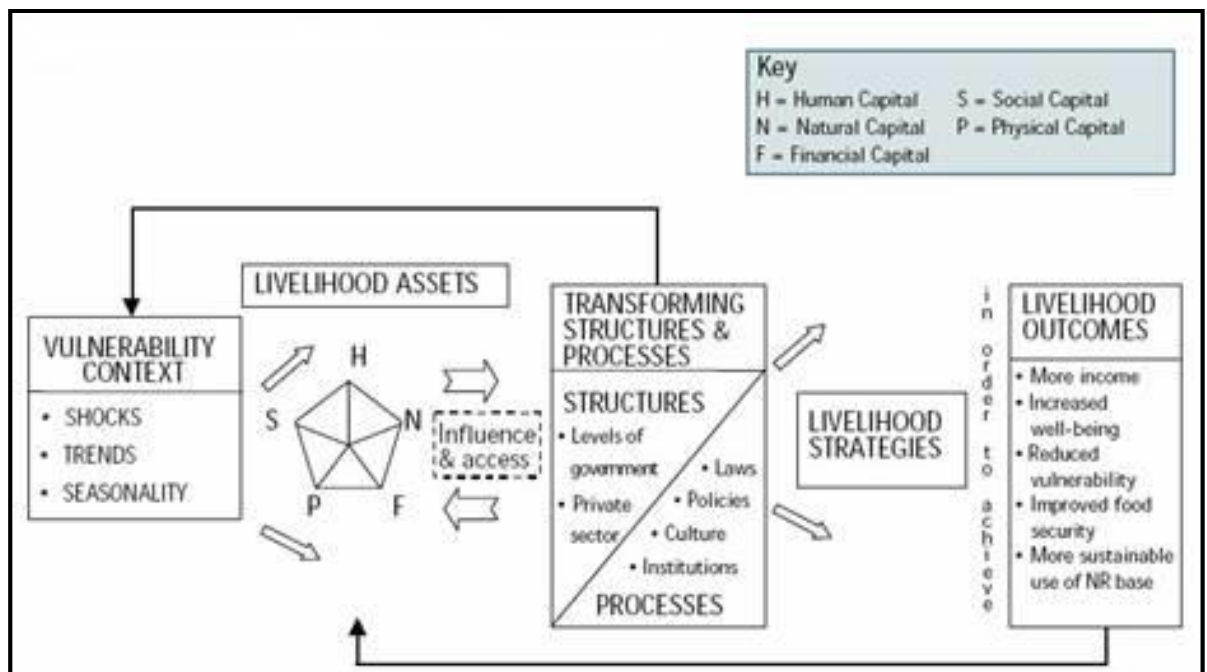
Key
H = Human Capital
S = Social Capital
N = Natural Capital
P = Physical Capital
F = Financial Capital

VULNERABILITY CONTEXT
• SHOCKS
• TRENDS
• SEASONALITY

LIVELIHOOD ASSETS
H
S
N
P
F

Influence & access

TRANSFORMING STRUCTURES & PROCESSES
STRUCTURES
• Levels of government
• Private sector
• Laws
• Policies
• Culture
• Institutions
PROCESSES

LIVELIHOOD STRATEGIES

in order to achieve

LIVELIHOOD OUTCOMES
• More income
• Increased well-being
• Reduced vulnerability
• Improved food security
• More sustainable use of NR base